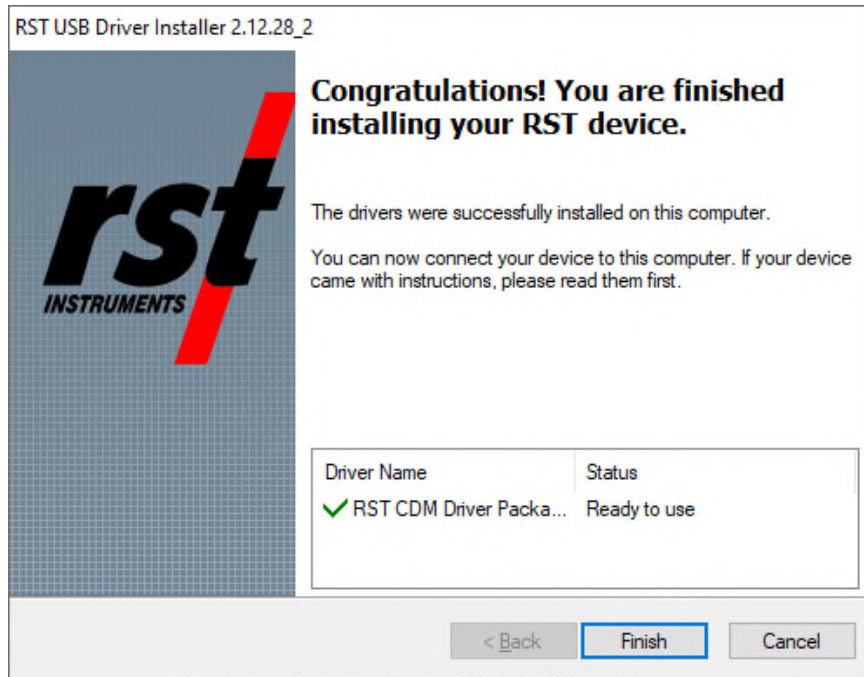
RST USB Driver Installer 2.12.28_2

rst
INSTRUMENTS

Congratulations! You are finished installing your RST device.

The drivers were successfully installed on this computer.

You can now connect your device to this computer. If your device came with instructions, please read them first.

| Driver Name | Status |
|---|---|
| ✓ RST CDM Driver Packa... | Ready to use |

< Back
Finish
Cancel